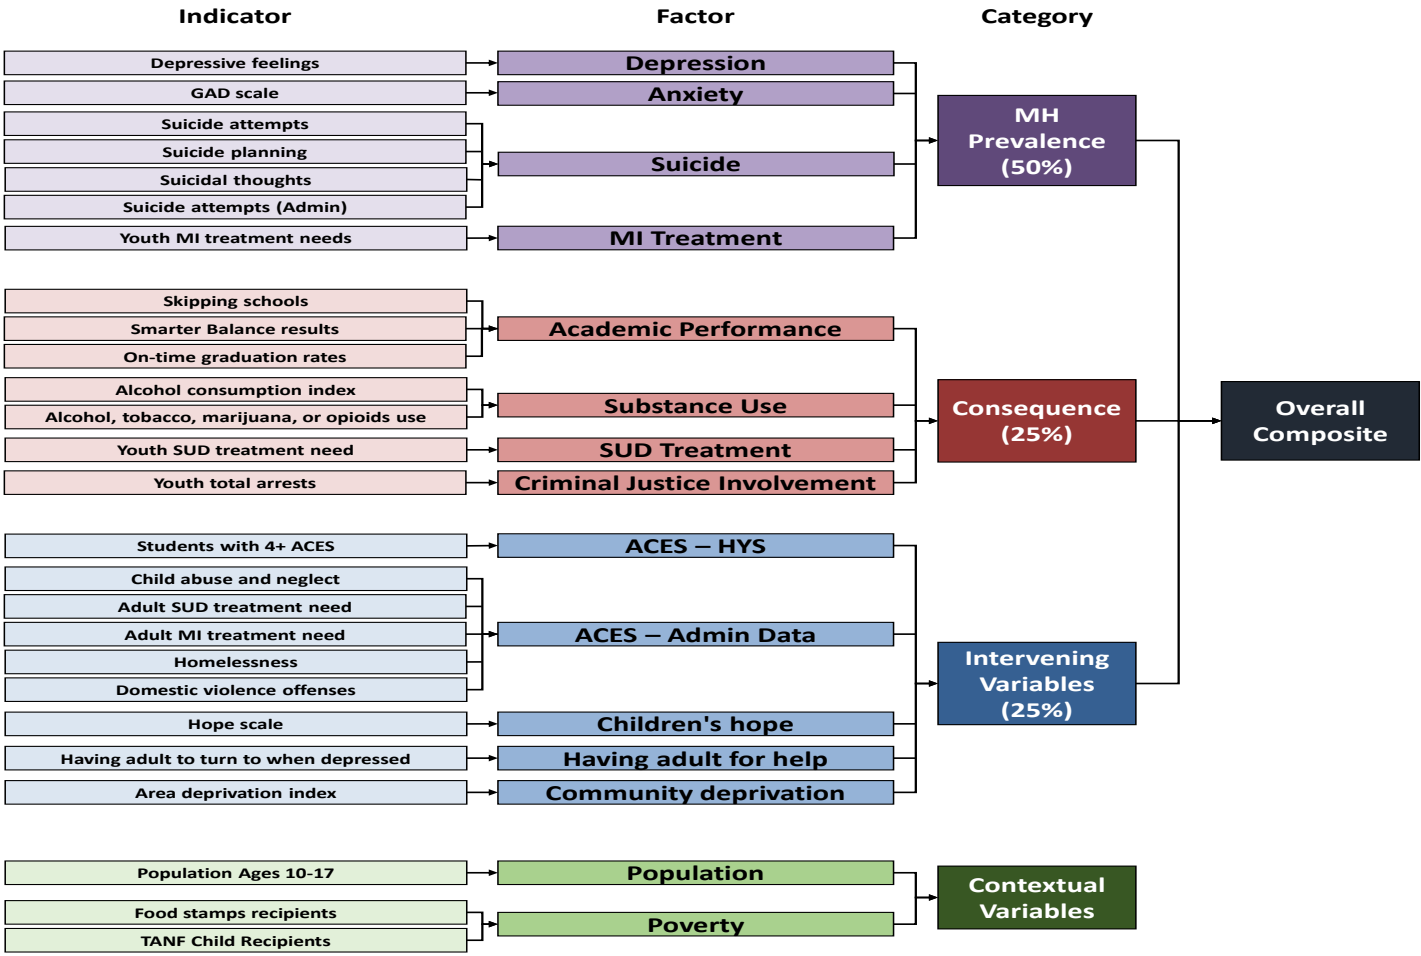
Indicator

Factor

Category

Depressive feelings

Depression

GAD scale

Anxiety

Suicide attempts

Suicide planning

Suicidal thoughts

Suicide attempts (Admin)

Suicide

Youth MI treatment needs

MI Treatment

MH Prevalence (50%)

Skipping schools

Smarter Balance results

On-time graduation rates

Academic Performance

Alcohol consumption index

Alcohol, tobacco, marijuana, or opioids use

Substance Use

Youth SUD treatment need

SUD Treatment

Youth total arrests

Criminal Justice Involvement

Consequence (25%)

Overall Composite

Students with 4+ ACES

ACES – HYS

Child abuse and neglect

Adult SUD treatment need

Adult MI treatment need

Homelessness

Domestic violence offenses

ACES – Admin Data

Hope scale

Children's hope

Having adult to turn to when depressed

Having adult for help

Area deprivation index

Community deprivation

Intervening Variables (25%)

Population Ages 10-17

Population

Food stamps recipients

TANF Child Recipients

Poverty

Contextual Variables